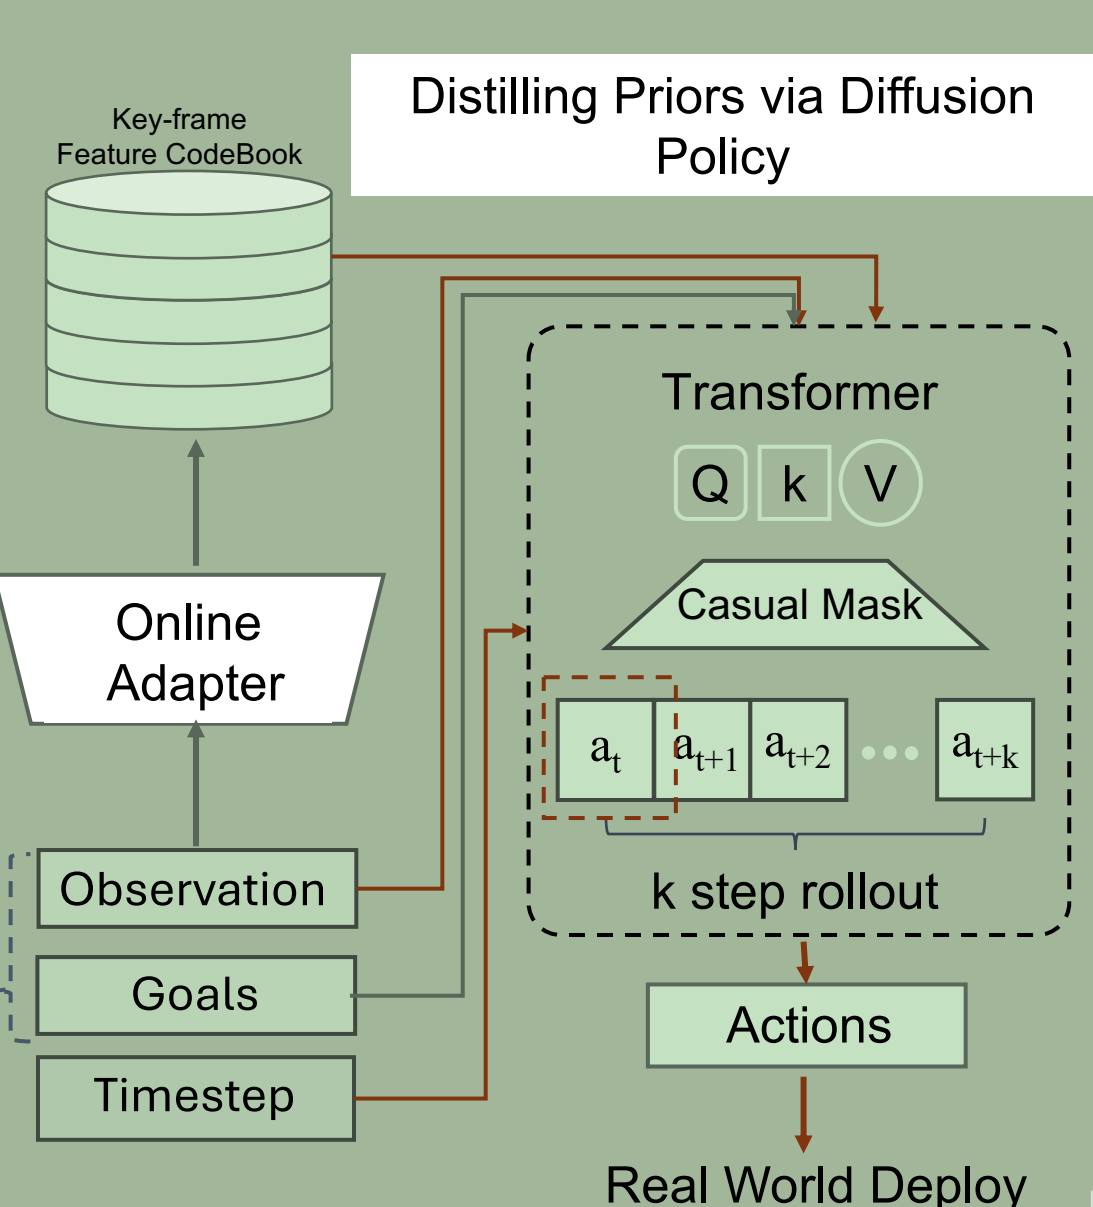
Distilling Priors via Diffusion Policy

Key-frame Feature CodeBook

Transformer

Q k V

Casual Mask

$a_t$ $a_{t+1}$ $a_{t+2}$ ••• $a_{t+k}$

k step rollout

Online Adapter

Observation

Goals

Timestep

Actions

Real World Deploy